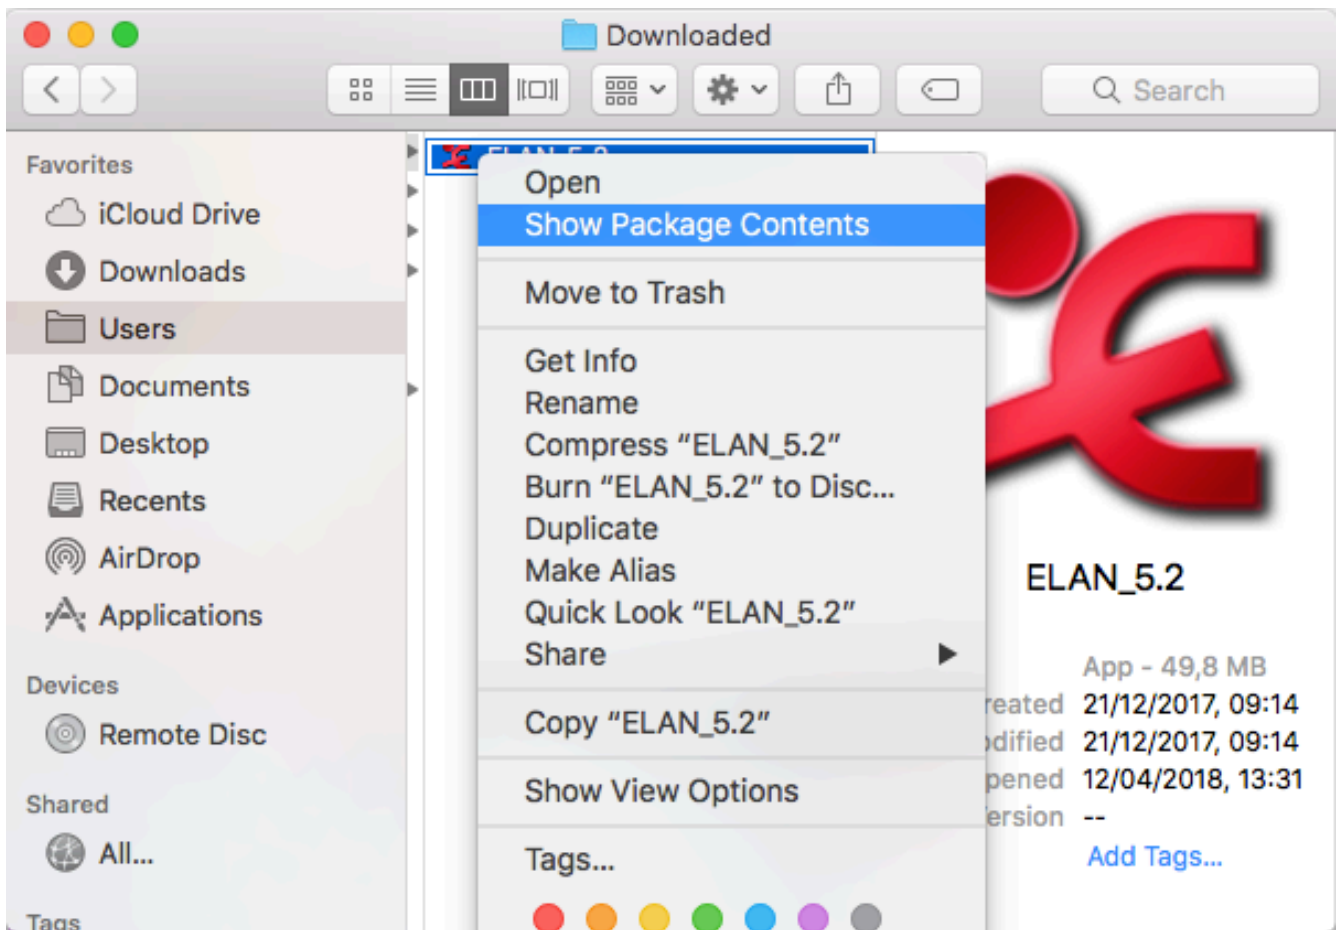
Downloaded

Search

Favorites
iCloud Drive
Downloads
Users
Documents
Desktop
Recents
AirDrop
Applications

Devices
Remote Disc

Shared
All...

Tags

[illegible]

Open
Show Package Contents

Move to Trash

Get Info
Rename
Compress “ELAN_5.2”
Burn “ELAN_5.2” to Disc...
Duplicate
Make Alias
Quick Look “ELAN_5.2”
Share

Copy “ELAN_5.2”

Show View Options

Tags...

ELAN_5.2

App - 49,8 MB
reated 21/12/2017, 09:14
odified 21/12/2017, 09:14
pened 12/04/2018, 13:31
ersion --
Add Tags...